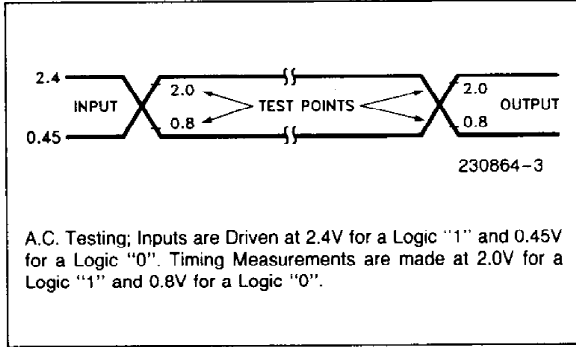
2.4
INPUT
0.45
2.0
0.8
TEST POINTS
2.0
0.8
OUTPUT

230864-3

A.C. Testing; Inputs are Driven at 2.4V for a Logic "1" and 0.45V for a Logic "0". Timing Measurements are made at 2.0V for a Logic "1" and 0.8V for a Logic "0".